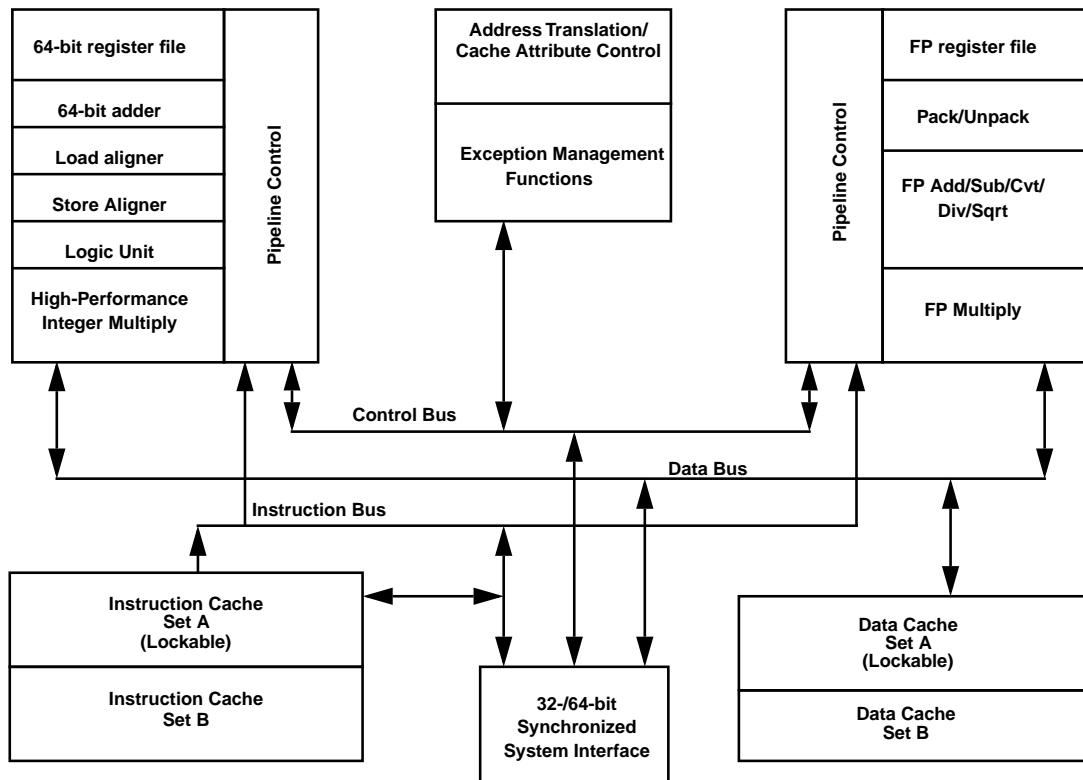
64-bit register file

64-bit adder

Load aligner

Store Aligner

Logic Unit

High-Performance Integer Multiply

Pipeline Control

Address Translation/ Cache Attribute Control

Exception Management Functions

Pipeline Control

FP register file

Pack/Unpack

FP Add/Sub/Cvt/ Div/Sqrt

FP Multiply

Control Bus

Data Bus

Instruction Bus

Instruction Cache Set A (Lockable)

Instruction Cache Set B

32-/64-bit Synchronized System Interface

Data Cache Set A (Lockable)

Data Cache Set B